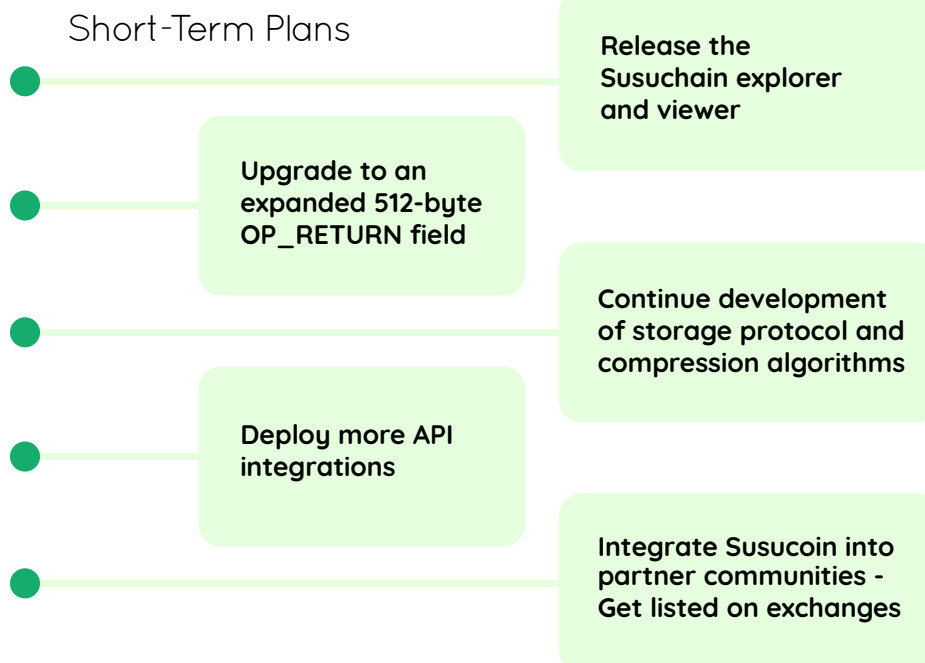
Short-Term Plans

Release the Susuchain explorer and viewer

Upgrade to an expanded 512-byte OP_RETURN field

Continue development of storage protocol and compression algorithms

Deploy more API integrations

Integrate Susucoin into partner communities - Get listed on exchanges